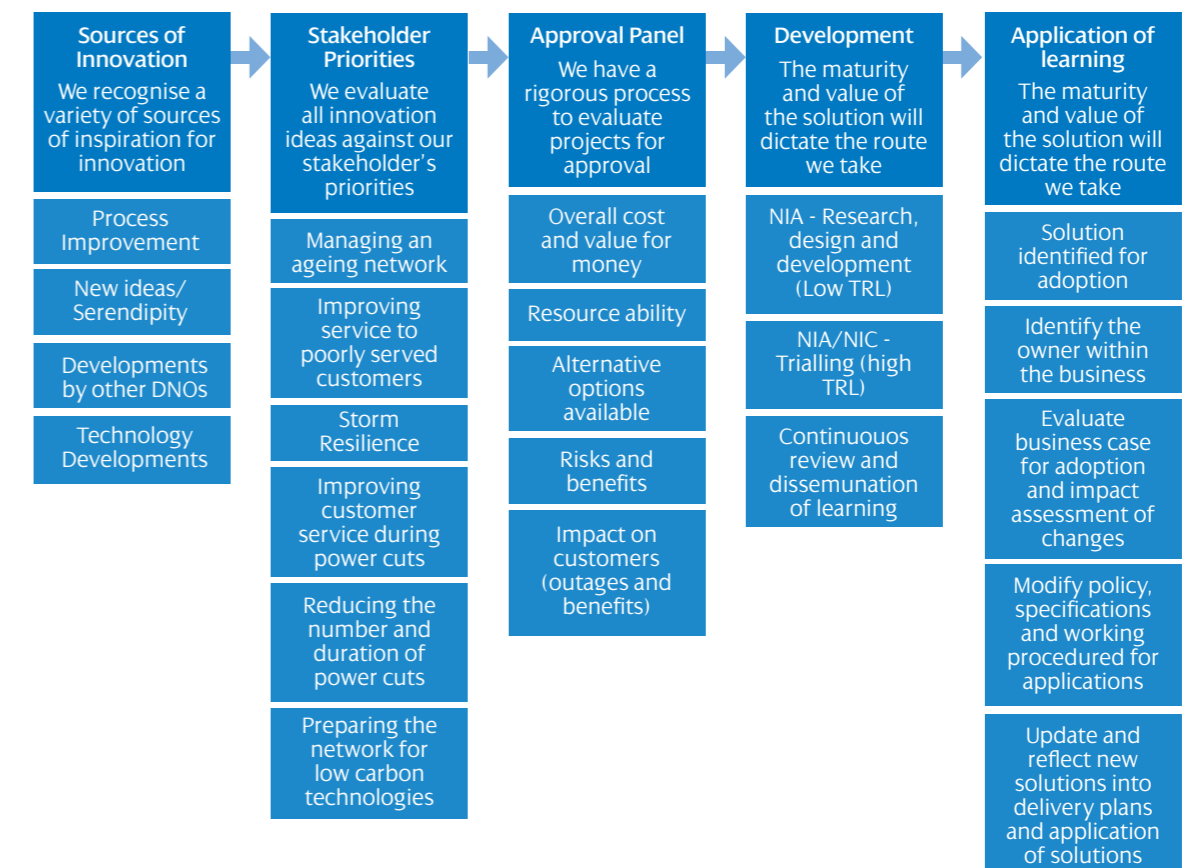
Sources of Innovation
We recognise a variety of sources of inspiration for innovation

Process Improvement

New ideas/ Serendipity

Developments by other DNOs

Technology Developments

Stakeholder Priorities
We evaluate all innovation ideas against our stakeholder's priorities

Managing an ageing network

Improving service to poorly served customers

Storm Resilience

Improving customer service during power cuts

Reducing the number and duration of power cuts

Preparing the network for low carbon technologies

Approval Panel
We have a rigorous process to evaluate projects for approval

Overall cost and value for money

Resource ability

Alternative options available

Risks and benefits

Impact on customers (outages and benefits)

Development
The maturity and value of the solution will dictate the route we take

NIA - Research, design and development (Low TRL)

NIA/NIC - Trialling (high TRL)

Continuouos review and dissemunation of learning

Application of learning
The maturity and value of the solution will dictate the route we take

Solution identified for adoption

Identify the owner within the business

Evaluate business case for adoption and impact assessment of changes

Modify policy, specifications and working procedured for applications

Update and reflect new solutions into delivery plans and application of solutions